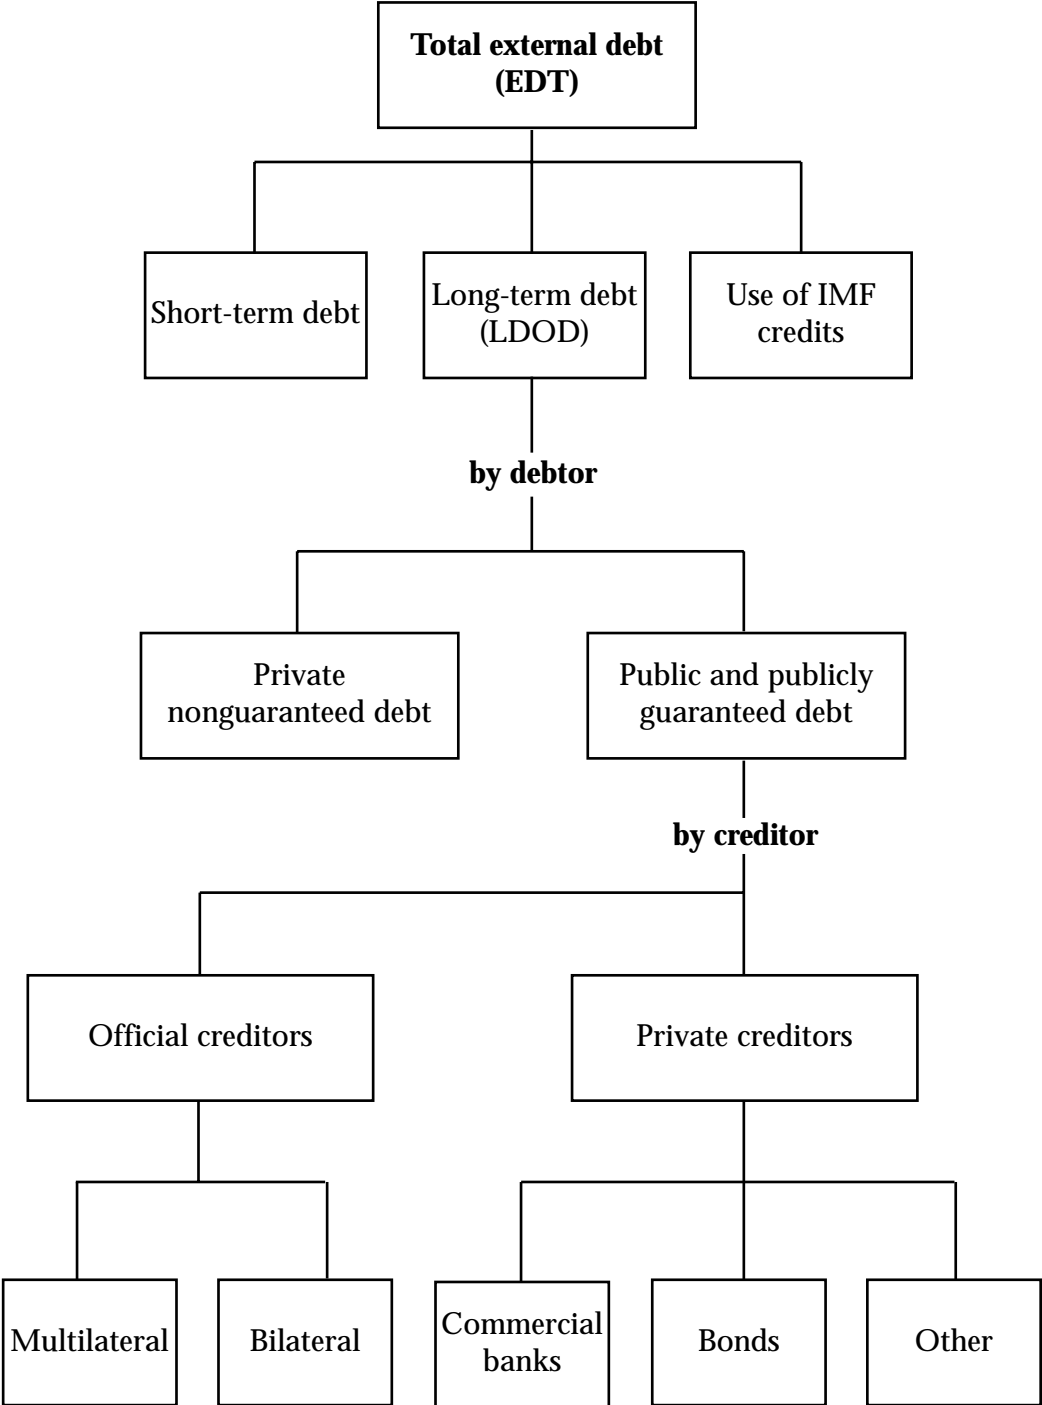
Total external debt (EDT)

Short-term debt

Long-term debt (LDOD)

Use of IMF credits

by debtor

Private nonguaranteed debt

Public and publicly guaranteed debt

by creditor

Official creditors

Private creditors

Multilateral

Bilateral

Commercial banks

Bonds

Other